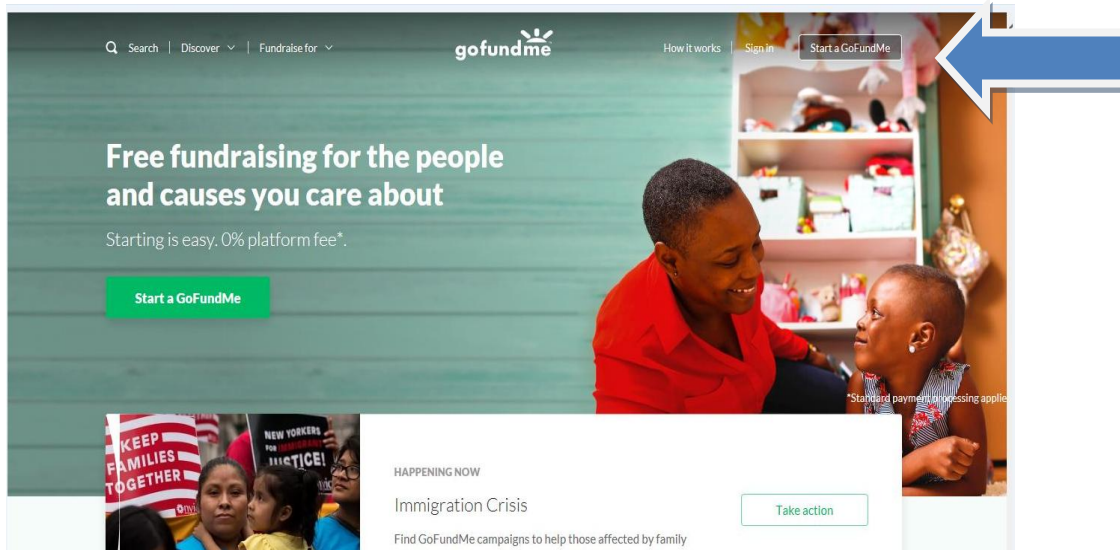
Search | Discover | Fundraise for

gofundme

How it works | Sign in | Start a GoFundMe

Free fundraising for the people and causes you care about

Starting is easy. 0% platform fee*.

Start a GoFundMe

*Standard payment processing applie

KEEP FAMILIES TOGETHER

NEW YORKERS FOR IMMIGRANT JUSTICE!

HAPPENING NOW

Immigration Crisis

Take action

Find GoFundMe campaigns to help those affected by family